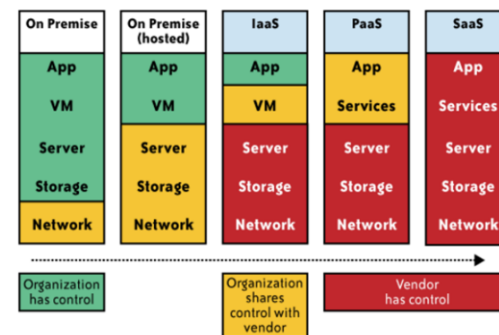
| On Premise | On Premise (hosted) | IaaS | PaaS | SaaS |
|---|---|---|---|---|
| App | App | App | App | App |
| VM | VM | VM | Services | Services |
| Server | Server | Server | Server | Server |
| Storage | Storage | Storage | Storage | Storage |
| Network | Network | Network | Network | Network |

Organization has control

Organization shares control with vendor

Vendor has control